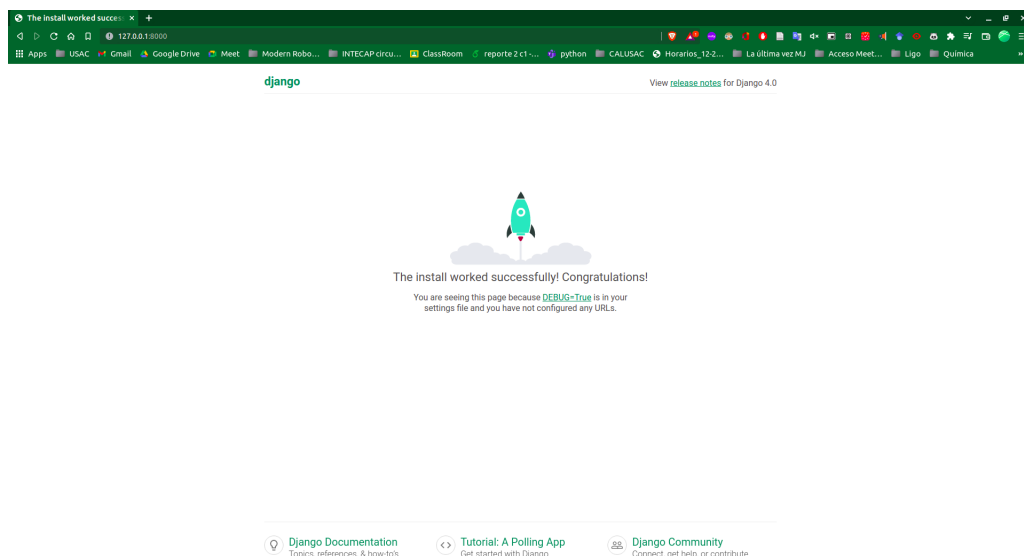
The install worked succes ×
127.0.0.1:8000
Apps USAC Gmail Google Drive Meet Modern Robo... INTECAP circu... ClassRoom reporte 2 c1 -... python CALUSAC Horarios_12-2... La última vez MJ Acceso Meet... Ligo Quimica

django

View release notes for Django 4.0

The install worked successfully! Congratulations!

You are seeing this page because DEBUG=True is in your settings file and you have not configured any URLs.

Django Documentation
Topics, references, & how-to's

Tutorial: A Polling App
Get started with Django

Django Community
Connect, get help, or contribute